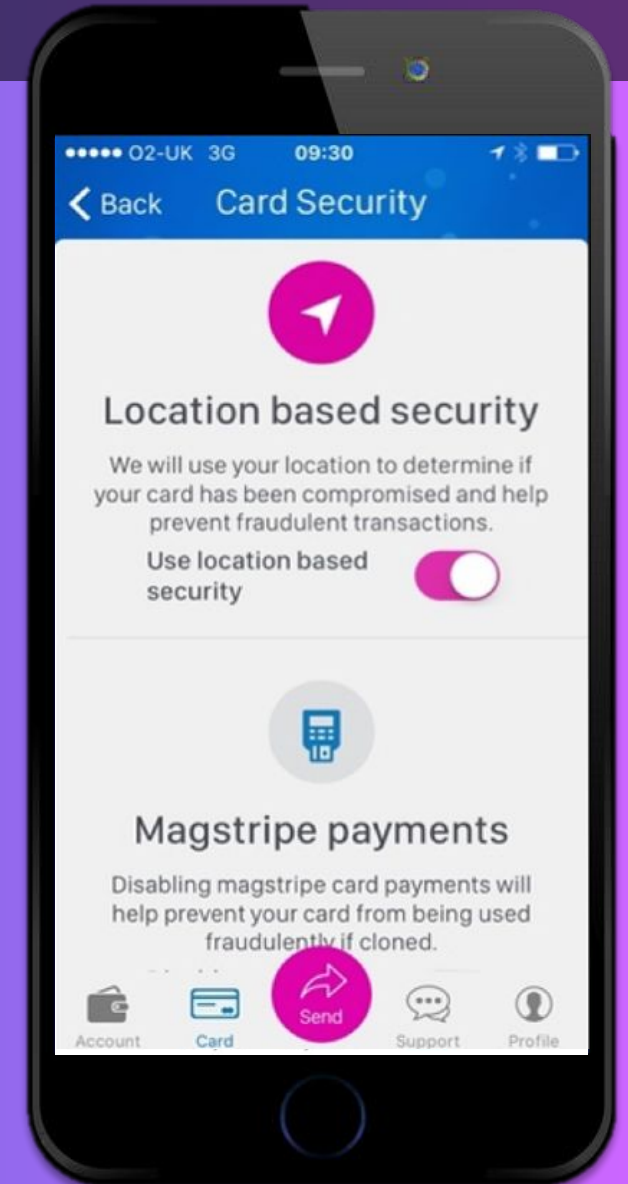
●●●●● O2-UK 3G 09:30

Back Card Security

Location based security

We will use your location to determine if your card has been compromised and help prevent fraudulent transactions.

Use location based security

Magstripe payments

Disabling magstripe card payments will help prevent your card from being used fraudulently if cloned.

Account Card Send Support Profile